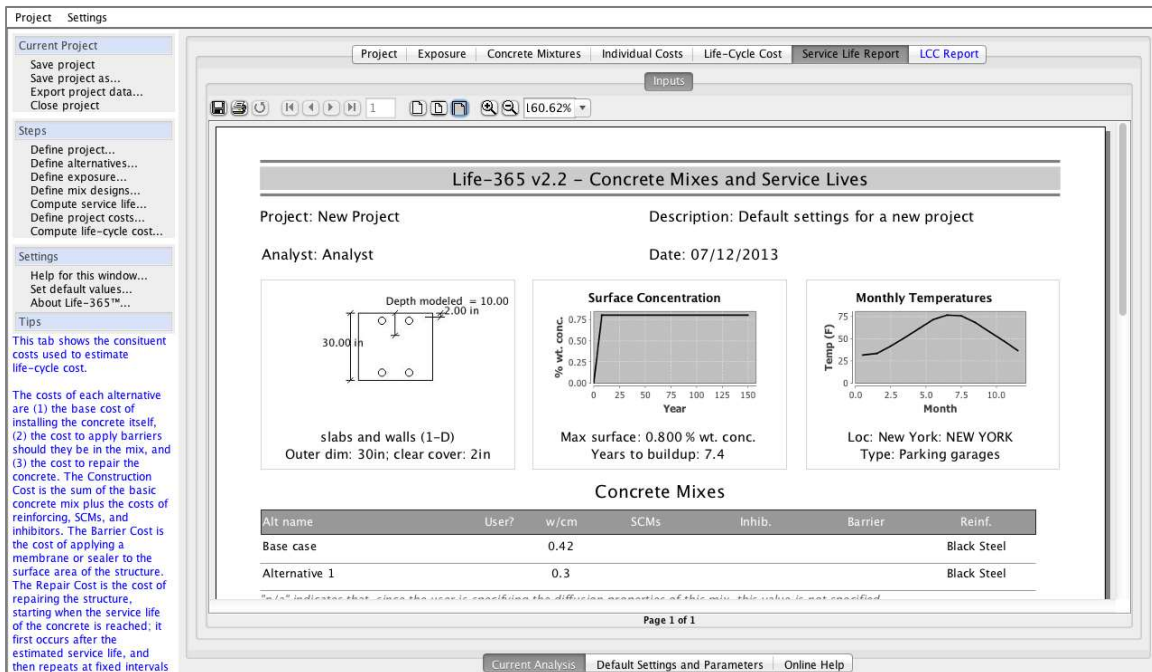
Project Settings

Current Project
Save project
Save project as...
Export project data...
Close project

Steps
Define project...
Define alternatives...
Define exposure...
Define mix designs...
Compute service life...
Define project costs...
Compute life-cycle cost...

Settings
Help for this window...
Set default values...
About Life-365™...

Tips
This tab shows the consituent costs used to estimate life-cycle cost.

The costs of each alternative are (1) the base cost of installing the concrete itself, (2) the cost to apply barriers should they be in the mix, and (3) the cost to repair the concrete. The Construction Cost is the sum of the basic concrete mix plus the costs of reinforcing, SCMs, and inhibitors. The Barrier Cost is the cost of applying a membrane or sealer to the surface area of the structure. The Repair Cost is the cost of repairing the structure, starting when the service life of the concrete is reached; it first occurs after the estimated service life, and then repeats at fixed intervals

Project | Exposure | Concrete Mixtures | Individual Costs | Life-Cycle Cost | Service Life Report | LCC Report

Inputs

1 160.62%

Life-365 v2.2 - Concrete Mixes and Service Lives

Project: New Project

Description: Default settings for a new project

Analyst: Analyst

Date: 07/12/2013

Depth modeled = 10.00
2.00 in
30.00 in

slabs and walls (1-D)
Outer dim: 30in; clear cover: 2in

Surface Concentration
% wt. conc.
0.75
0.50
0.25
0.00
0 25 50 75 100 125 150
Year

Max surface: 0.800 % wt. conc.
Years to buildup: 7.4

Monthly Temperatures
Temp (F)
75
50
25
0
0.0 2.5 5.0 7.5 10.0
Month

Loc: New York: NEW YORK
Type: Parking garages

Concrete Mixes

| Alt name | User? | w/cm | SCMs | Inhib. | Barrier | Reinf. |
|---|---|---|---|---|---|---|
| Base case | | 0.42 | | | | Black Steel |
| Alternative 1 | | 0.3 | | | | Black Steel |

"n/a" indicates that, since the user is specifying the diffusion properties of this mix, this value is not specified.

Page 1 of 1

Current Analysis | Default Settings and Parameters | Online Help